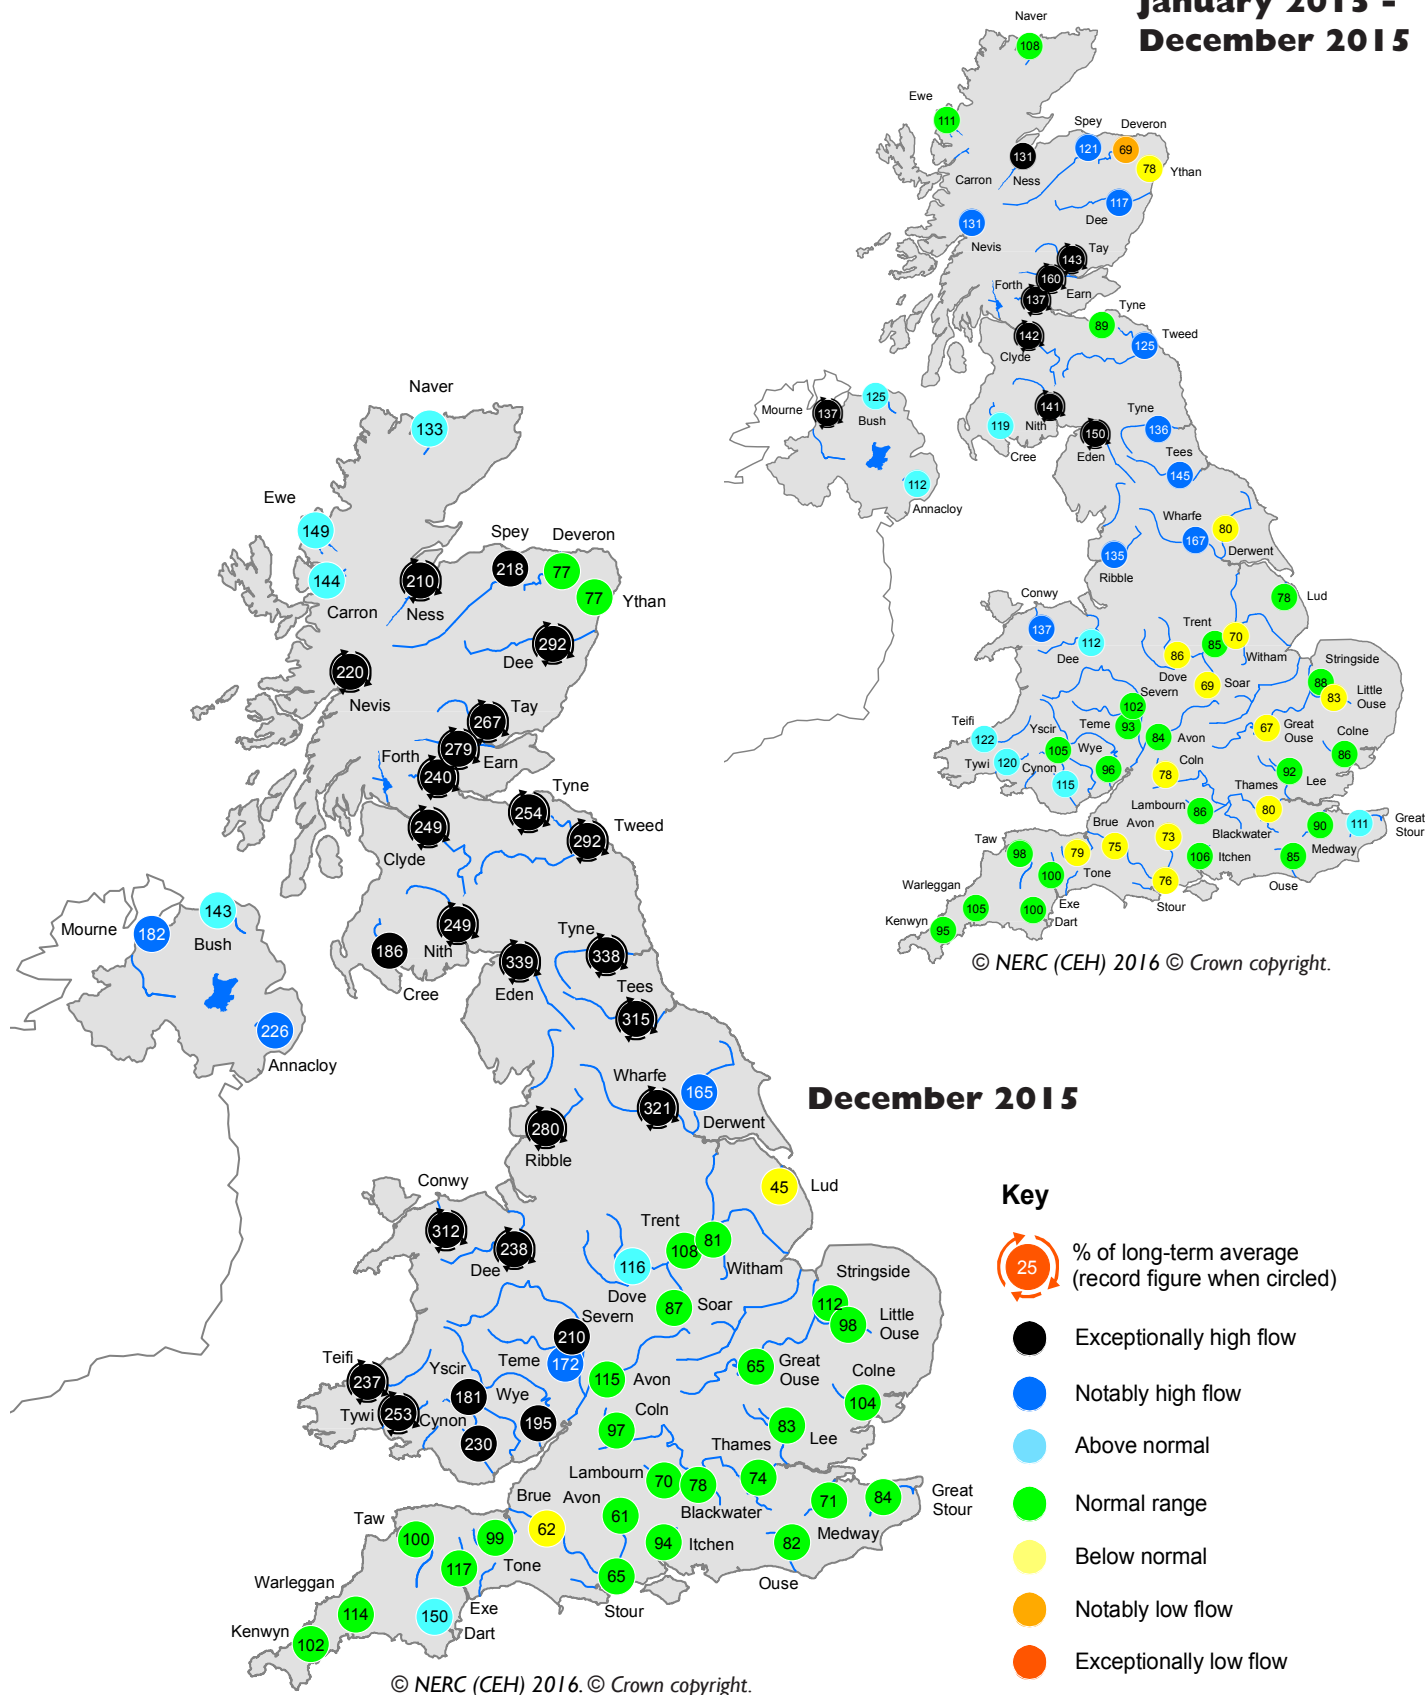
January 2015 - December 2015

Naver 108
Ewe 111
Spey 121 Deveron 69
131 Carron Ness
78 Ythan
117 Dee
131 Nevis
Tay 143
160 Forth Earn 137
Tyne 89 Tweed 125
142 Clyde
Mourne 137 125 Bush
141 119 Nith Cree
150 Eden
Tyne 136 Tees 145
112 Annacloy
Wharfe 167 80 Derwent
135 Ribble
78 Lud
Conwy 137 112 Dee
Trent 85 70 Witham 86 Dove 69 Soar Severn
Stringside 88 83 Little Ouse
102 Teifi 122 Yscir 93 Teme 84 Avon 67 Great Ouse Colne 86
Tywi 120 Cynon 105 Wye 96 78 Coln 92 Thames Lee 115
Lambourn 86 80 Brue Avon 73 Blackwater 90 111 Great Stour
Taw 98 79 75 106 Itchen 85 Medway
Warleggan 100 Tone 76 Stour Ouse
105 100 Exe Dart
Kenwyn 95
© NERC (CEH) 2016 © Crown copyright.

Naver 133
Ewe 149
144 Carron
210 Ness
Spey 218 Deveron 77 77 Ythan
292 Dee
220 Nevis
Tay 267
Forth 279 Earn 240
Tyne 254 292 Tweed
249 Clyde
Mourne 182 143 Bush
249 186 Nith Cree
Tyne 339 Eden 338 Tees 315
226 Annacloy
Wharfe 165 321 Derwent
280 Ribble
December 2015
45 Lud
Conwy 312 238 Dee
Trent 108 81 116 Witham
Dove 87 Soar Severn
Stringside 112 98 Little Ouse
210 Teme 172
Teifi 237 Yscir 181 Wye 115 Avon 65 Great Ouse Colne 104
Tywi 253 Cynon 195 230 97 Coln 83 Thames Lee
Lambourn 70 78 74 Brue Avon 61 Blackwater 71 84 Great Stour
Taw 100 99 62 94 Itchen 82 Medway
117 Tone 65 Stour Ouse
Warleggan 114 150 Exe Dart
Kenwyn 102
© NERC (CEH) 2016. © Crown copyright.

Key
25 % of long-term average (record figure when circled)
Exceptionally high flow
Notably high flow
Above normal
Normal range
Below normal
Notably low flow
Exceptionally low flow